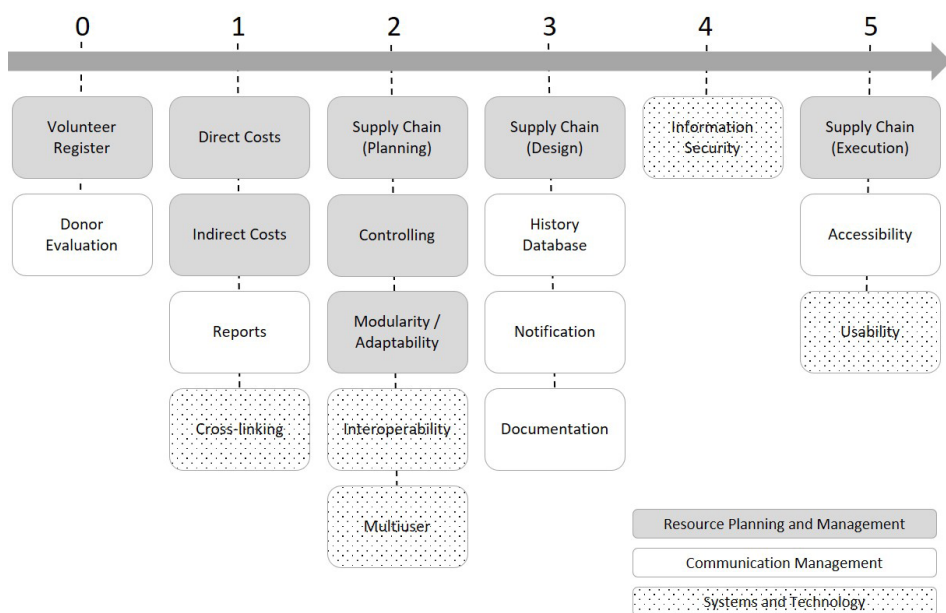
0

Volunteer Register

Donor Evaluation

1

Direct Costs

Indirect Costs

Reports

Cross-linking

2

Supply Chain (Planning)

Controlling

Modularity / Adaptability

Interoperability

Multiuser

3

Supply Chain (Design)

History Database

Notification

Documentation

4

Information Security

5

Supply Chain (Execution)

Accessibility

Usability

Resource Planning and Management

Communication Management

Systems and Technology